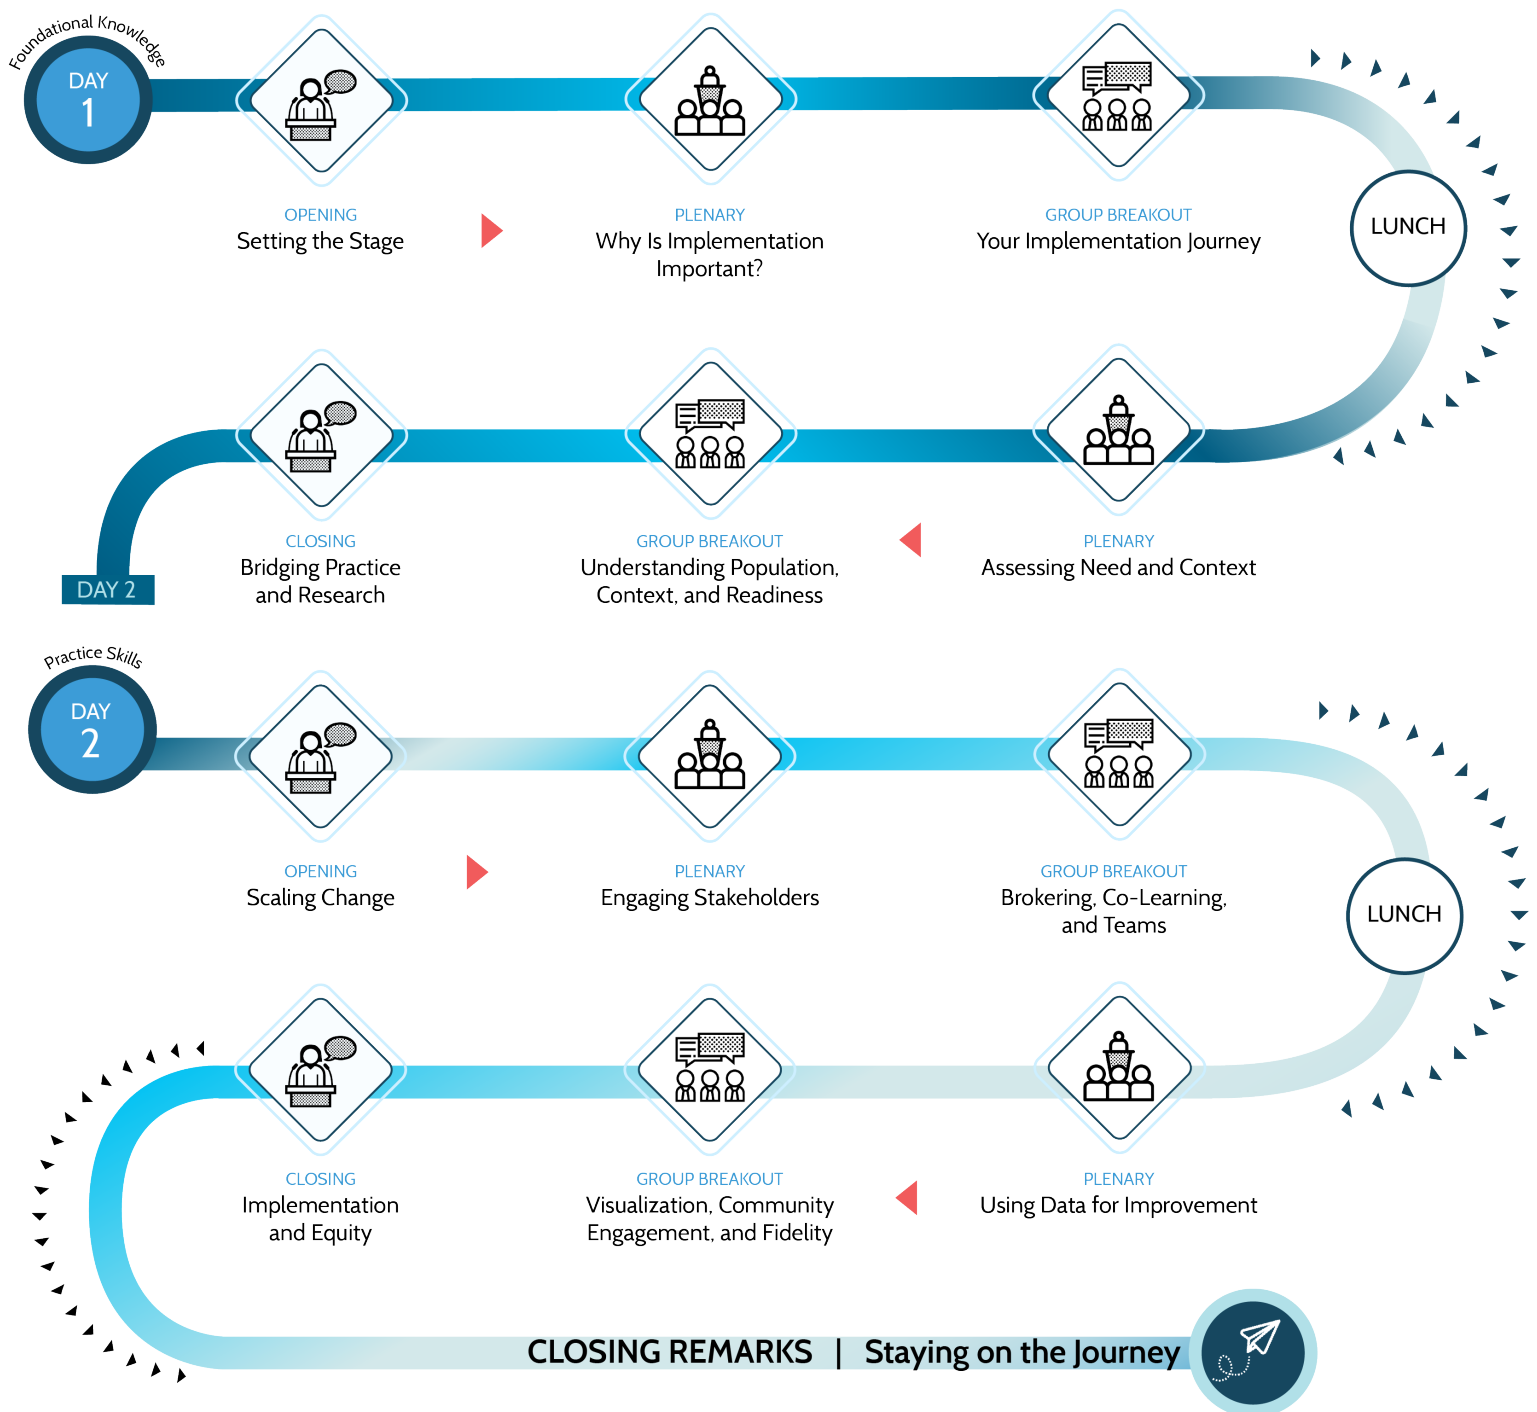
Foundational Knowledge

DAY 1

OPENING
Setting the Stage

PLENARY
Why Is Implementation Important?

GROUP BREAKOUT
Your Implementation Journey

LUNCH

CLOSING
Bridging Practice and Research

GROUP BREAKOUT
Understanding Population, Context, and Readiness

PLENARY
Assessing Need and Context

DAY 2

Practice Skills

DAY 2

OPENING
Scaling Change

PLENARY
Engaging Stakeholders

GROUP BREAKOUT
Brokering, Co-Learning, and Teams

LUNCH

CLOSING
Implementation and Equity

GROUP BREAKOUT
Visualization, Community Engagement, and Fidelity

PLENARY
Using Data for Improvement

CLOSING REMARKS | Staying on the Journey